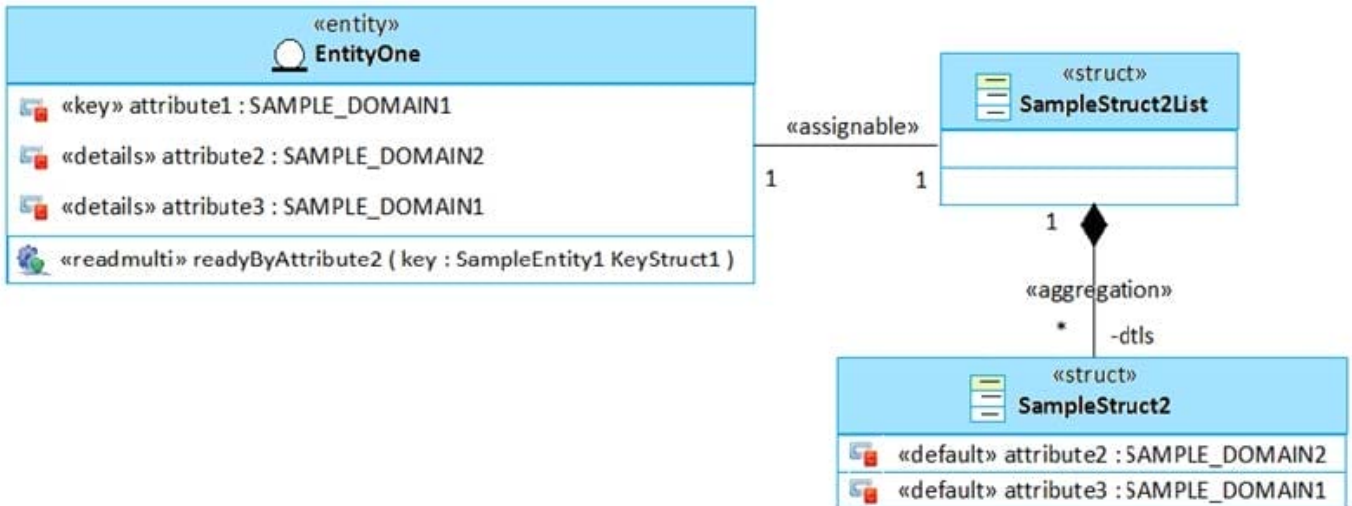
«entity»
EntityOne

«key» attribute1 : SAMPLE_DOMAIN1
«details» attribute2 : SAMPLE_DOMAIN2
«details» attribute3 : SAMPLE_DOMAIN1

«readmulti» readyByAttribute2 ( key : SampleEntity1 KeyStruct1 )

«assignable»
1
1

«struct»
SampleStruct2List

1

«aggregation»
*
-dtls

«struct»
SampleStruct2

«default» attribute2 : SAMPLE_DOMAIN2
«default» attribute3 : SAMPLE_DOMAIN1